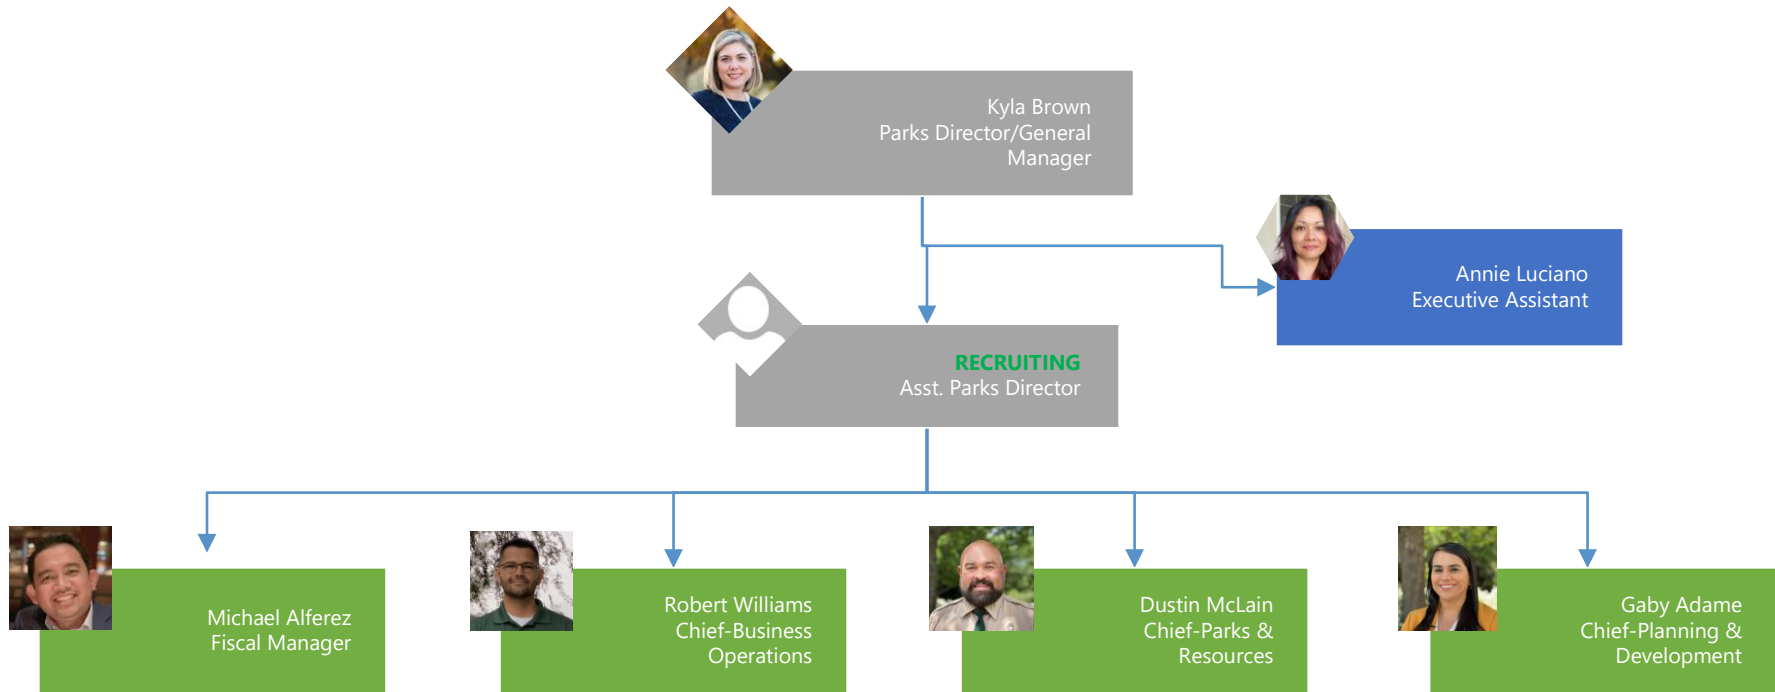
Kyla Brown
Parks Director/General Manager

Annie Luciano
Executive Assistant

RECRUITING
Asst. Parks Director

Michael Alferez
Fiscal Manager

Robert Williams
Chief-Business Operations

Dustin McLain
Chief-Parks & Resources

Gaby Adame
Chief-Planning & Development